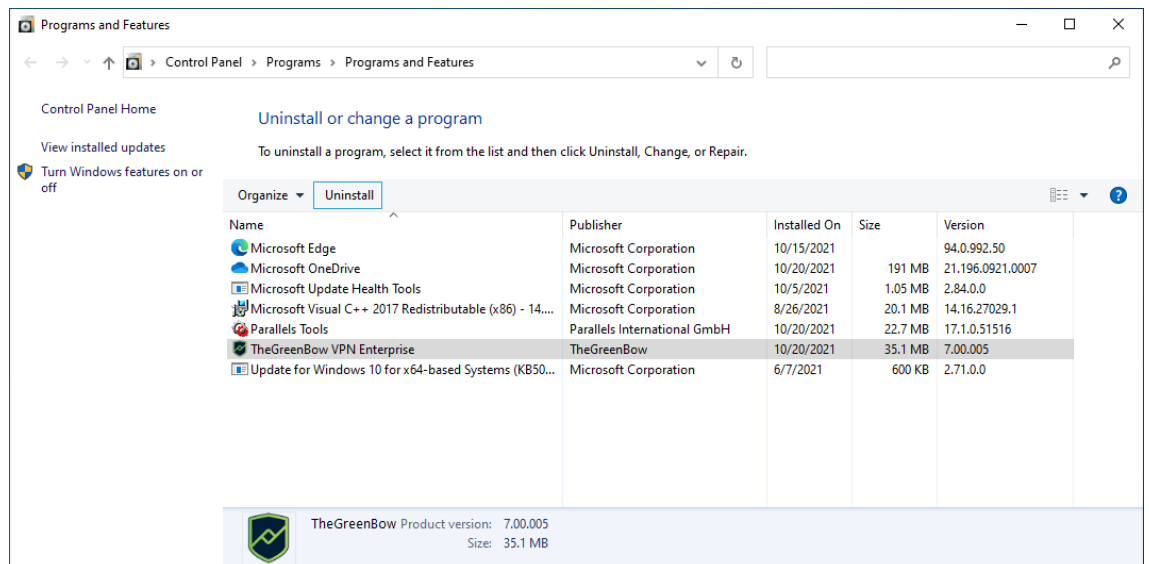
Programs and Features

Control Panel > Programs > Programs and Features

Control Panel Home

View installed updates

Turn Windows features on or off

Uninstall or change a program

To uninstall a program, select it from the list and then click Uninstall, Change, or Repair.

Organize ▾ Uninstall

| Name | Publisher | Installed On | Size | Version |
|---|---|---|---|---|
| Microsoft Edge | Microsoft Corporation | 10/15/2021 | | 94.0.992.50 |
| Microsoft OneDrive | Microsoft Corporation | 10/20/2021 | 191 MB | 21.196.0921.0007 |
| Microsoft Update Health Tools | Microsoft Corporation | 10/5/2021 | 1.05 MB | 2.84.0.0 |
| Microsoft Visual C++ 2017 Redistributable (x86) - 14.... | Microsoft Corporation | 8/26/2021 | 20.1 MB | 14.16.27029.1 |
| Parallels Tools | Parallels International GmbH | 10/20/2021 | 22.7 MB | 17.1.0.51516 |
| TheGreenBow VPN Enterprise | TheGreenBow | 10/20/2021 | 35.1 MB | 7.00.005 |
| Update for Windows 10 for x64-based Systems (KB50... | Microsoft Corporation | 6/7/2021 | 600 KB | 2.71.0.0 |

TheGreenBow Product version: 7.00.005
Size: 35.1 MB